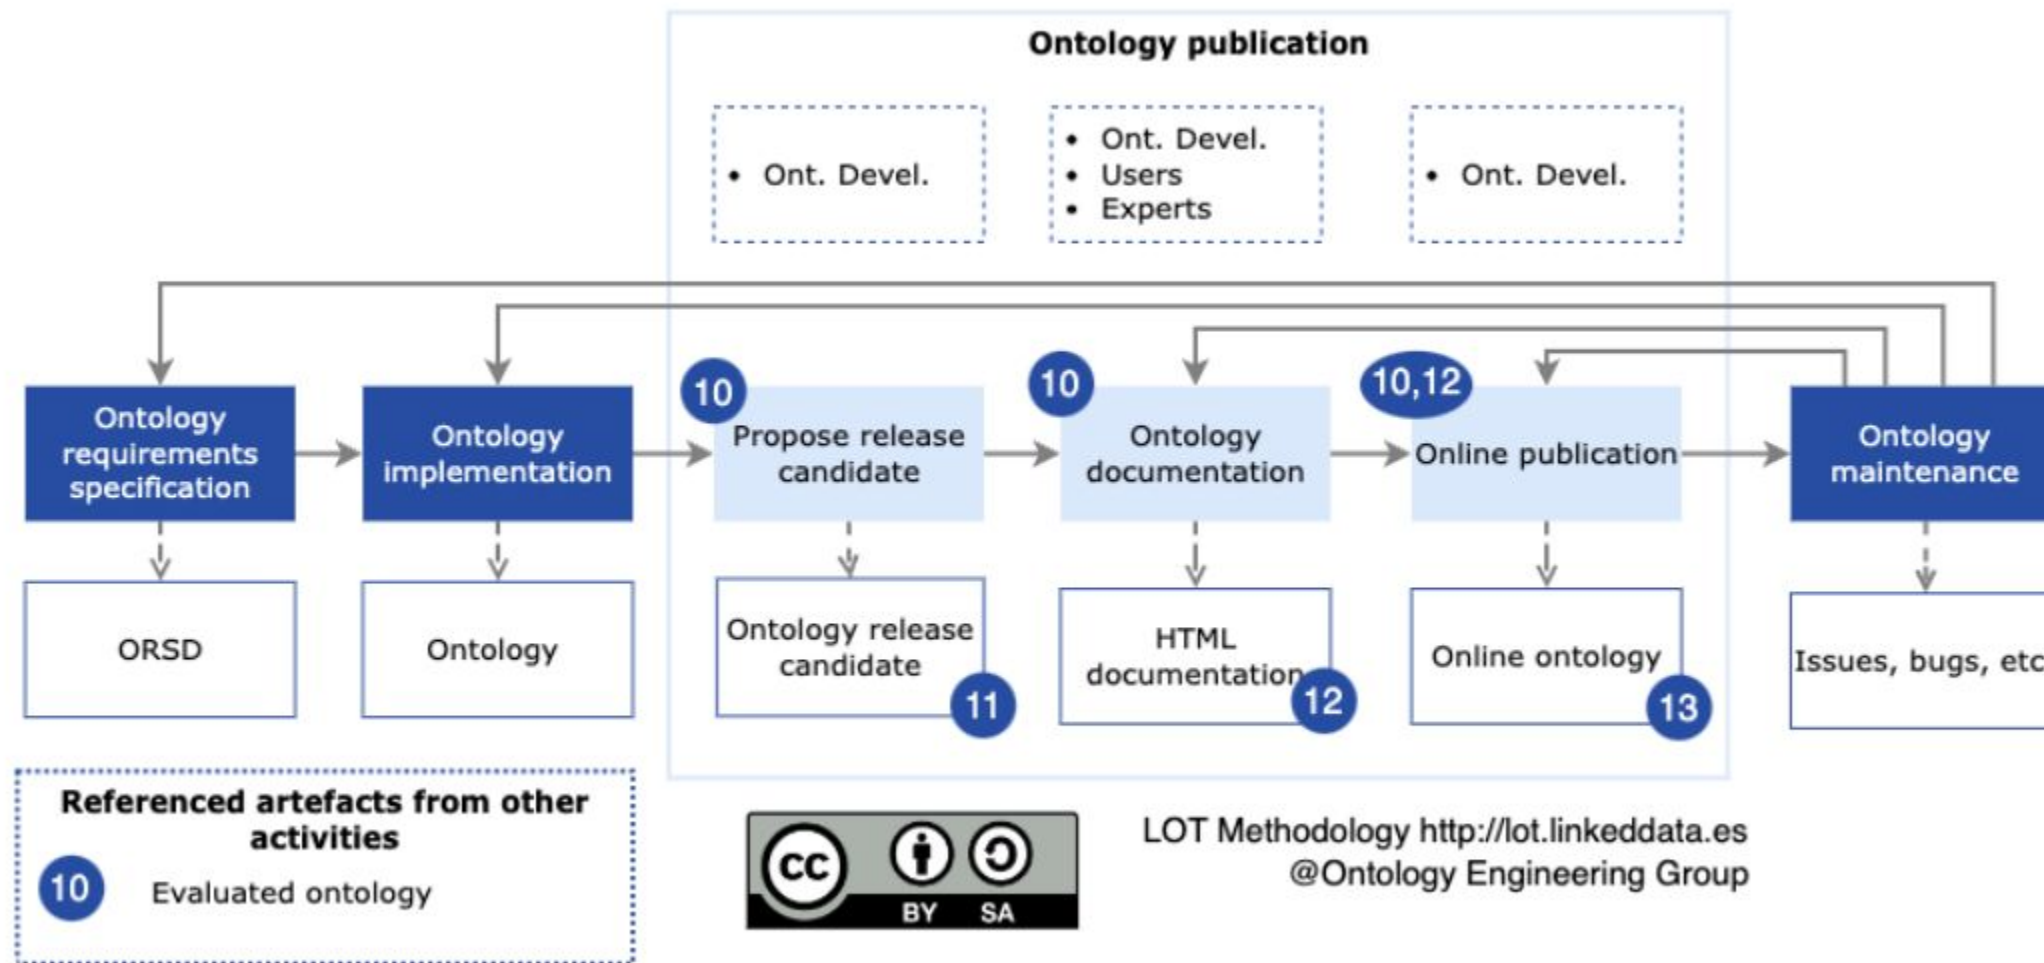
Ontology publication

- Ont. Devel.

- Ont. Devel.
- Users
- Experts

- Ont. Devel.

Ontology requirements specification

Ontology implementation

10 Propose release candidate

10 Ontology documentation

10,12 Online publication

Ontology maintenance

ORSD

Ontology

Ontology release candidate 11

HTML documentation 12

Online ontology 13

Issues, bugs, etc

Referenced artefacts from other activities

10 Evaluated ontology

cc BY SA

LOT Methodology http://lot.linkeddata.es
@Ontology Engineering Group